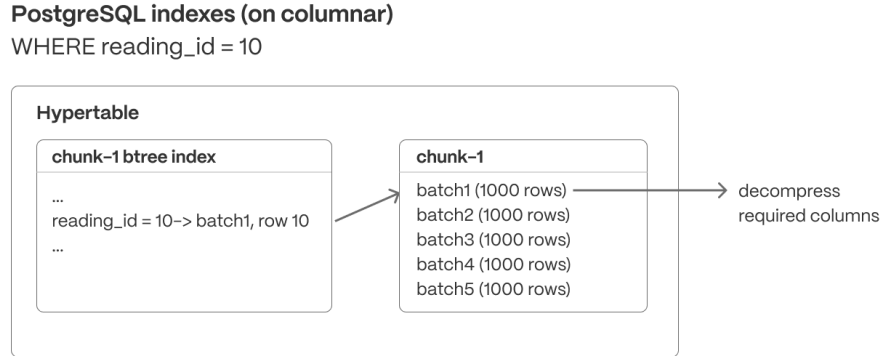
PostgreSQL indexes (on columnar)
WHERE reading_id = 10

Hypertable

chunk-1 btree index

...
reading_id = 10-> batch1, row 10
...

chunk-1

batch1 (1000 rows)
batch2 (1000 rows)
batch3 (1000 rows)
batch4 (1000 rows)
batch5 (1000 rows)

decompress required columns